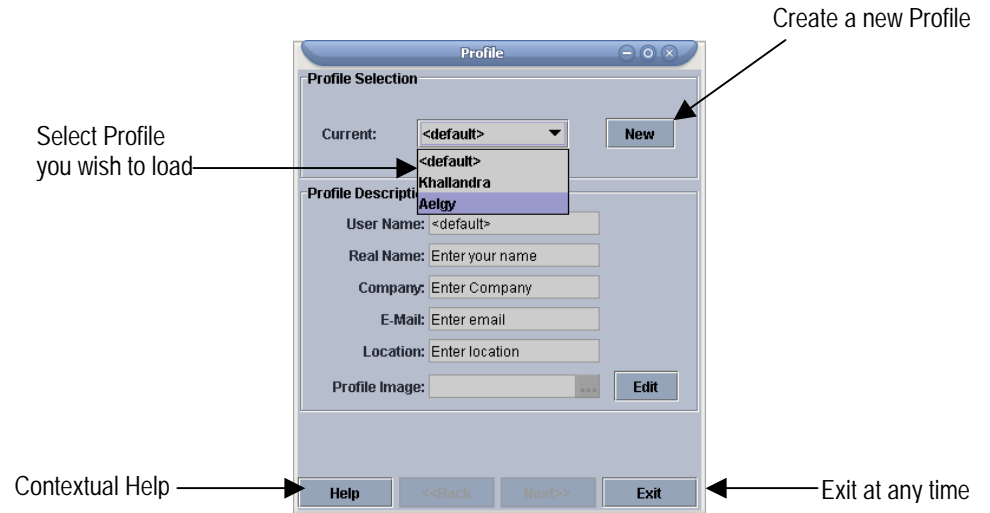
Create a new Profile

Profile

Profile Selection

Select Profile you wish to load

Current: <default>

New

<default>
Khallandra
Aelgy

Profile Descripti

User Name: <default>

Real Name: Enter your name

Company: Enter Company

E-Mail: Enter email

Location: Enter location

Profile Image: ...

Edit

Contextual Help

Help

<<Back

Next>>

Exit

Exit at any time